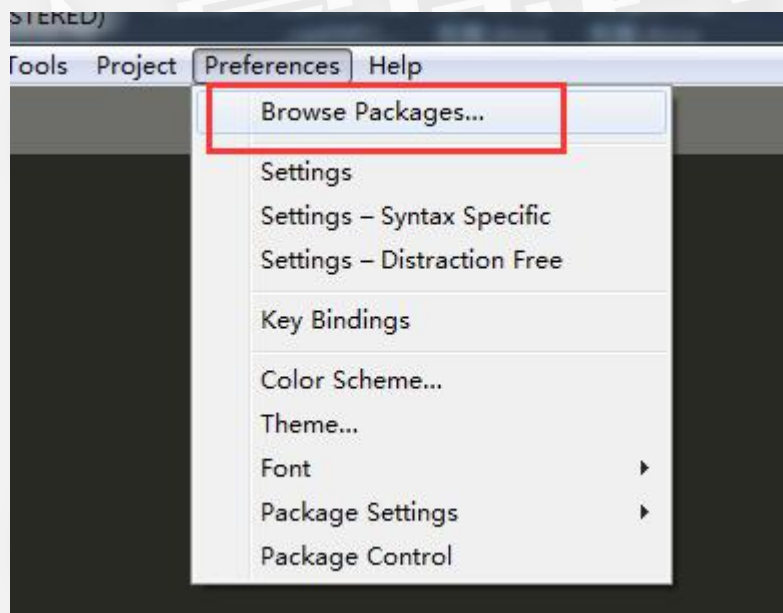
STERED)

Tools Project Preferences Help

Browse Packages...

Settings
Settings – Syntax Specific
Settings – Distraction Free

Key Bindings

Color Scheme...
Theme...
Font
Package Settings
Package Control